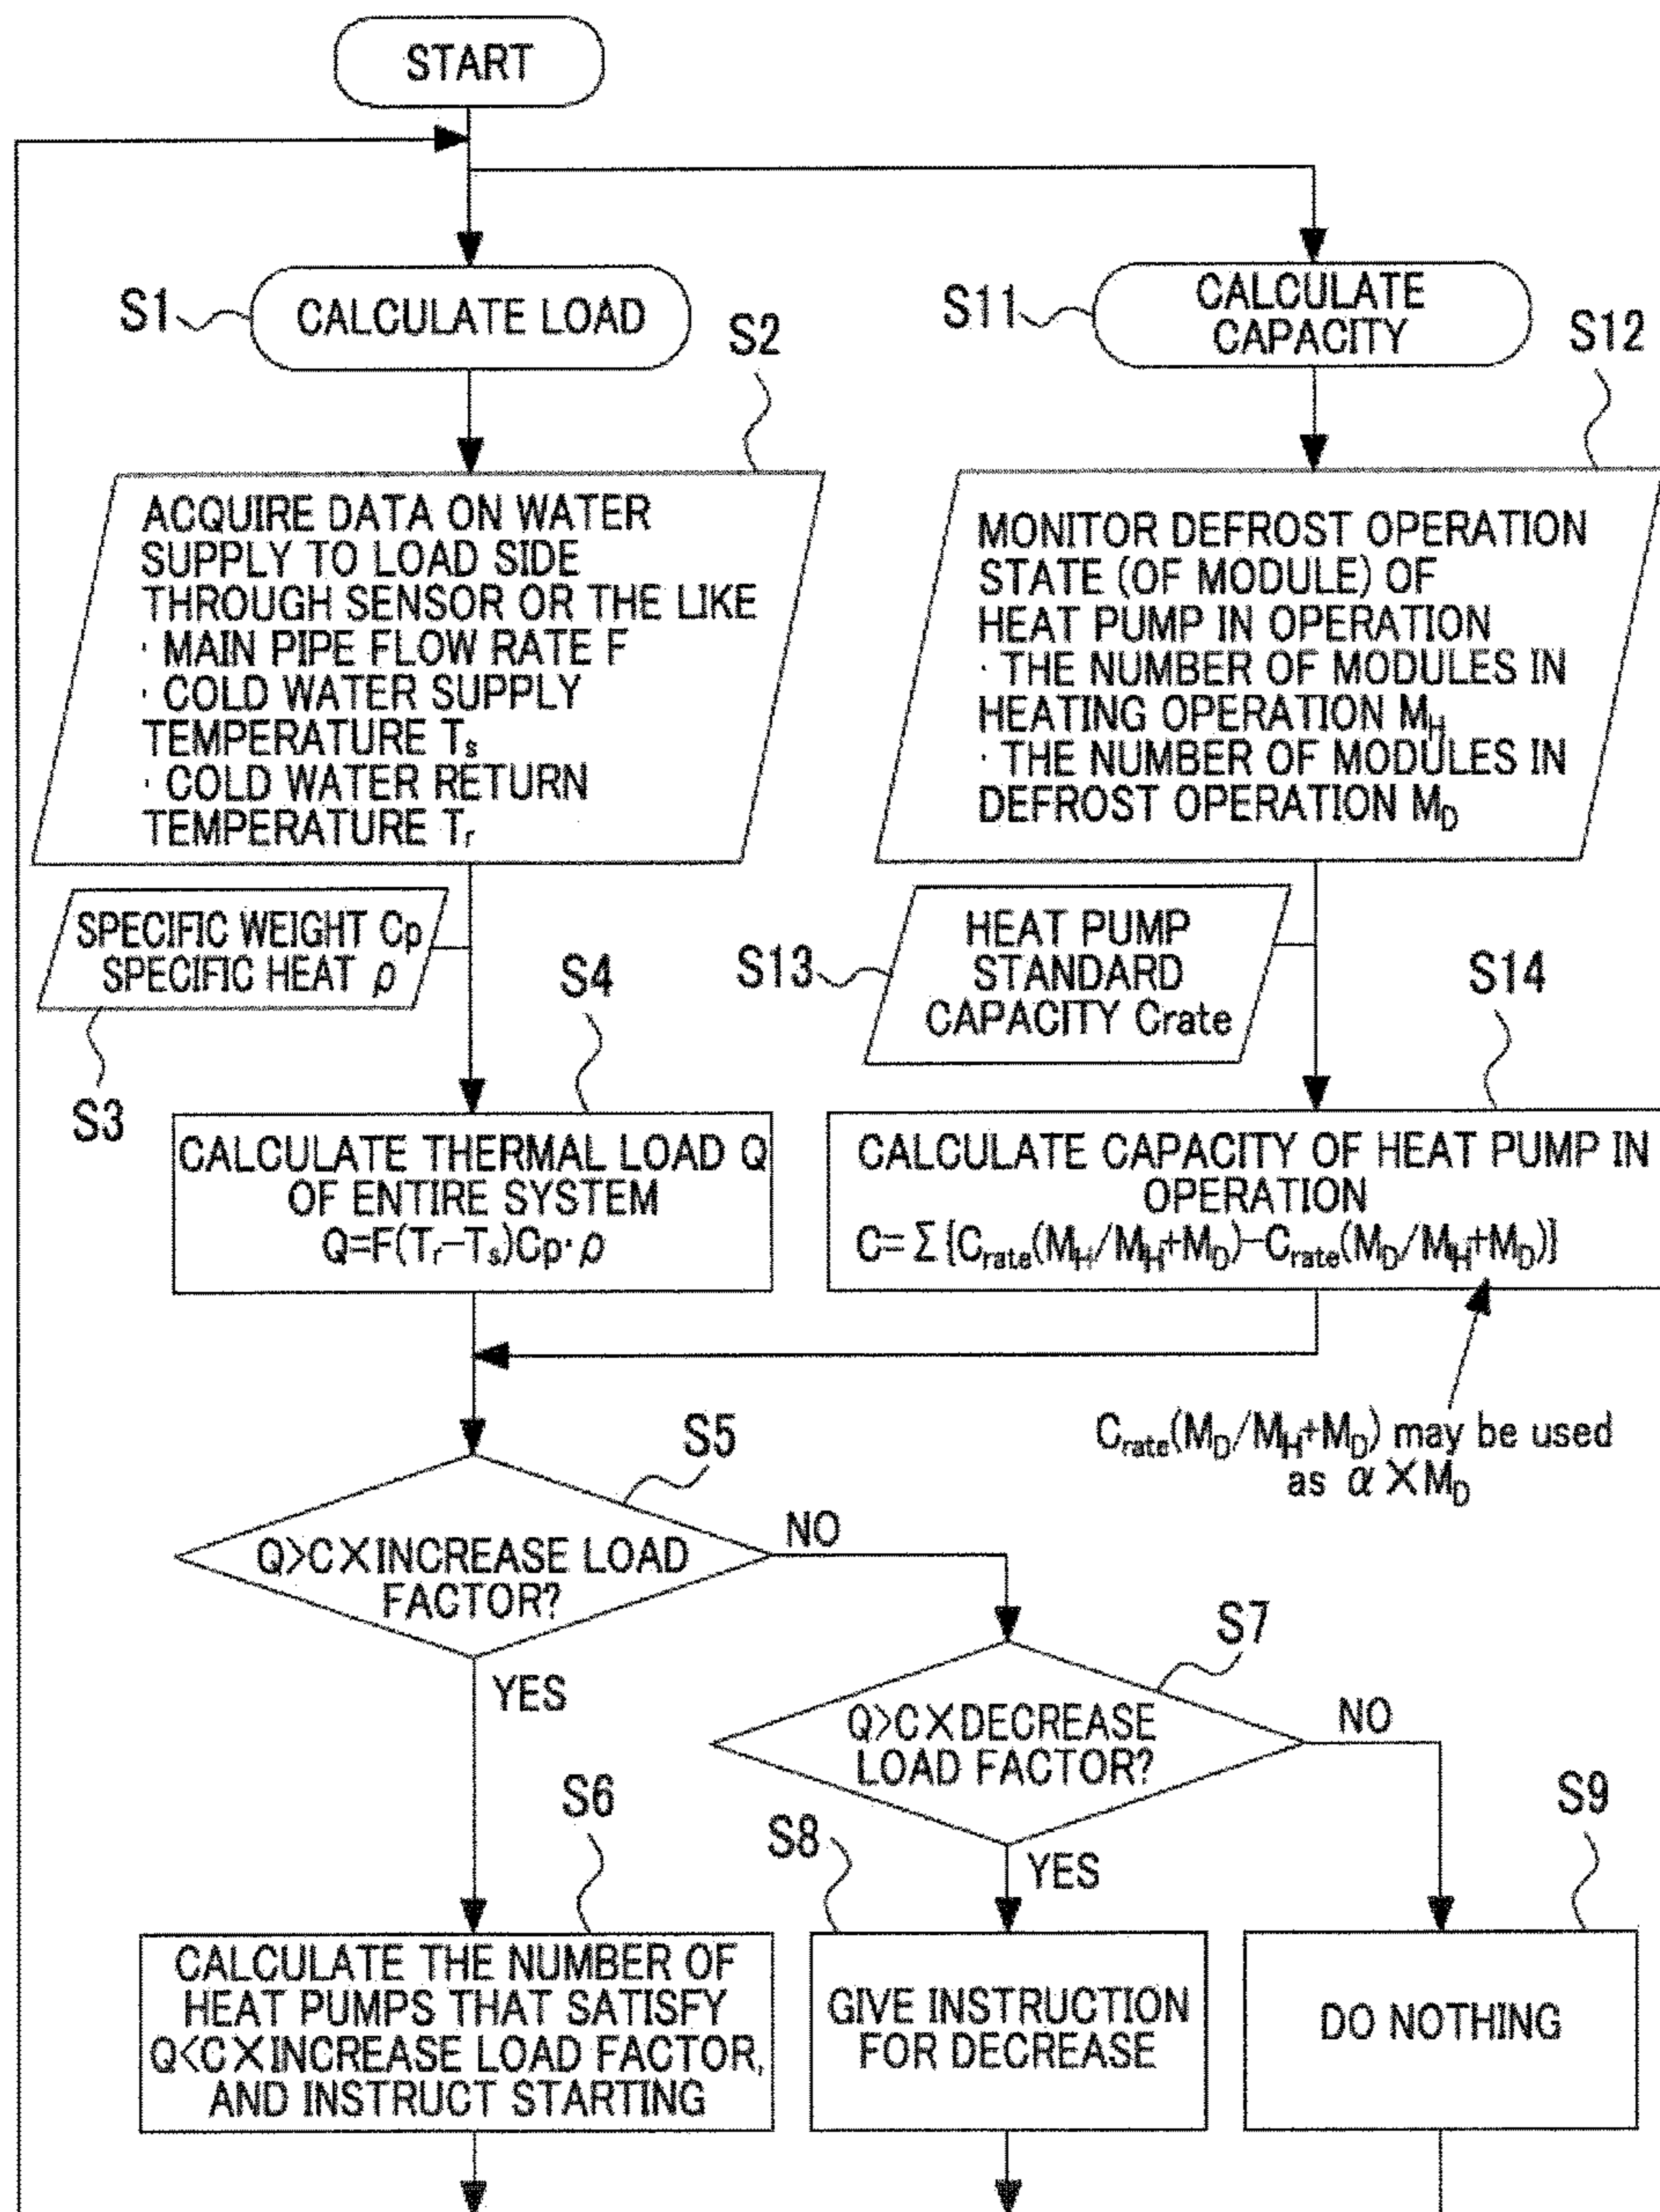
START

S1 CALCULATE LOAD

S11 CALCULATE CAPACITY

S2

S12

ACQUIRE DATA ON WATER SUPPLY TO LOAD SIDE THROUGH SENSOR OR THE LIKE
· MAIN PIPE FLOW RATE F
· COLD WATER SUPPLY TEMPERATURE $T_s$
· COLD WATER RETURN TEMPERATURE $T_r$

MONITOR DEFROST OPERATION STATE (OF MODULE) OF HEAT PUMP IN OPERATION
· THE NUMBER OF MODULES IN HEATING OPERATION $M_H$
· THE NUMBER OF MODULES IN DEFROST OPERATION $M_D$

SPECIFIC WEIGHT Cp
SPECIFIC HEAT $\rho$

S3

S4

S13 HEAT PUMP STANDARD CAPACITY Crate

S14

CALCULATE THERMAL LOAD Q OF ENTIRE SYSTEM
$Q=F(T_r-T_s)Cp\cdot\rho$

CALCULATE CAPACITY OF HEAT PUMP IN OPERATION
$C=\Sigma\{C_{rate}(M_H/M_H+M_D)-C_{rate}(M_D/M_H+M_D)\}$

$C_{rate}(M_D/M_H+M_D)$ may be used as $\alpha\times M_D$

S5

Q>C×INCREASE LOAD FACTOR?

NO

YES

S7

Q>C×DECREASE LOAD FACTOR?

NO

YES

S6

S8

S9

CALCULATE THE NUMBER OF HEAT PUMPS THAT SATISFY Q<C×INCREASE LOAD FACTOR, AND INSTRUCT STARTING

GIVE INSTRUCTION FOR DECREASE

DO NOTHING